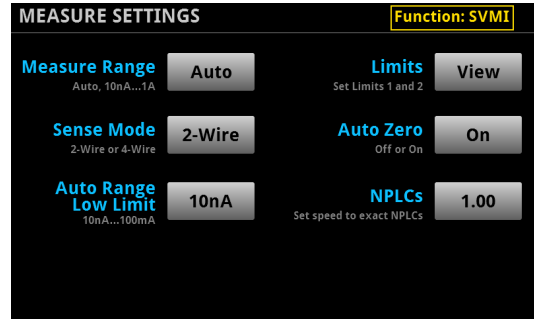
MEASURE SETTINGS

Function: SVMI

Measure Range
Auto, 10nA...1A
Auto

Sense Mode
2-Wire or 4-Wire
2-Wire

Auto Range Low Limit
10nA...100mA
10nA

Limits
Set Limits 1 and 2
View

Auto Zero
Off or On
On

NPLCs
Set speed to exact NPLCs
1.00